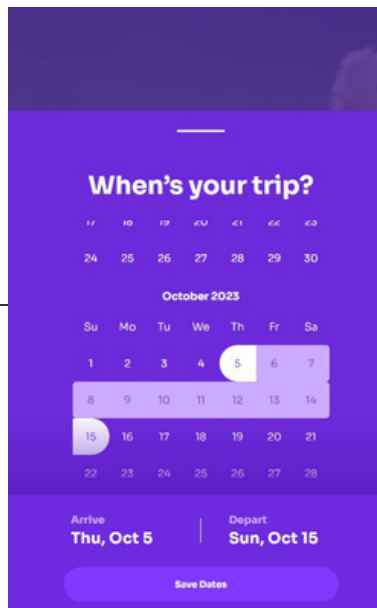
When's your trip?

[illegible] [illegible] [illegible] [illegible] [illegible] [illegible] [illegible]

24 25 26 27 28 29 30

October 2023

| Su | Mo | Tu | We | Th | Fr | Sa |
|---|---|---|---|---|---|---|
| 1 | 2 | 3 | 4 | 5 | 6 | 7 |
| 8 | 9 | 10 | 11 | 12 | 13 | 14 |
| 15 | 16 | 17 | 18 | 19 | 20 | 21 |
| 22 | 23 | 24 | 25 | 26 | 27 | 28 |

Arrive
Thu, Oct 5

Depart
Sun, Oct 15

Save Dates